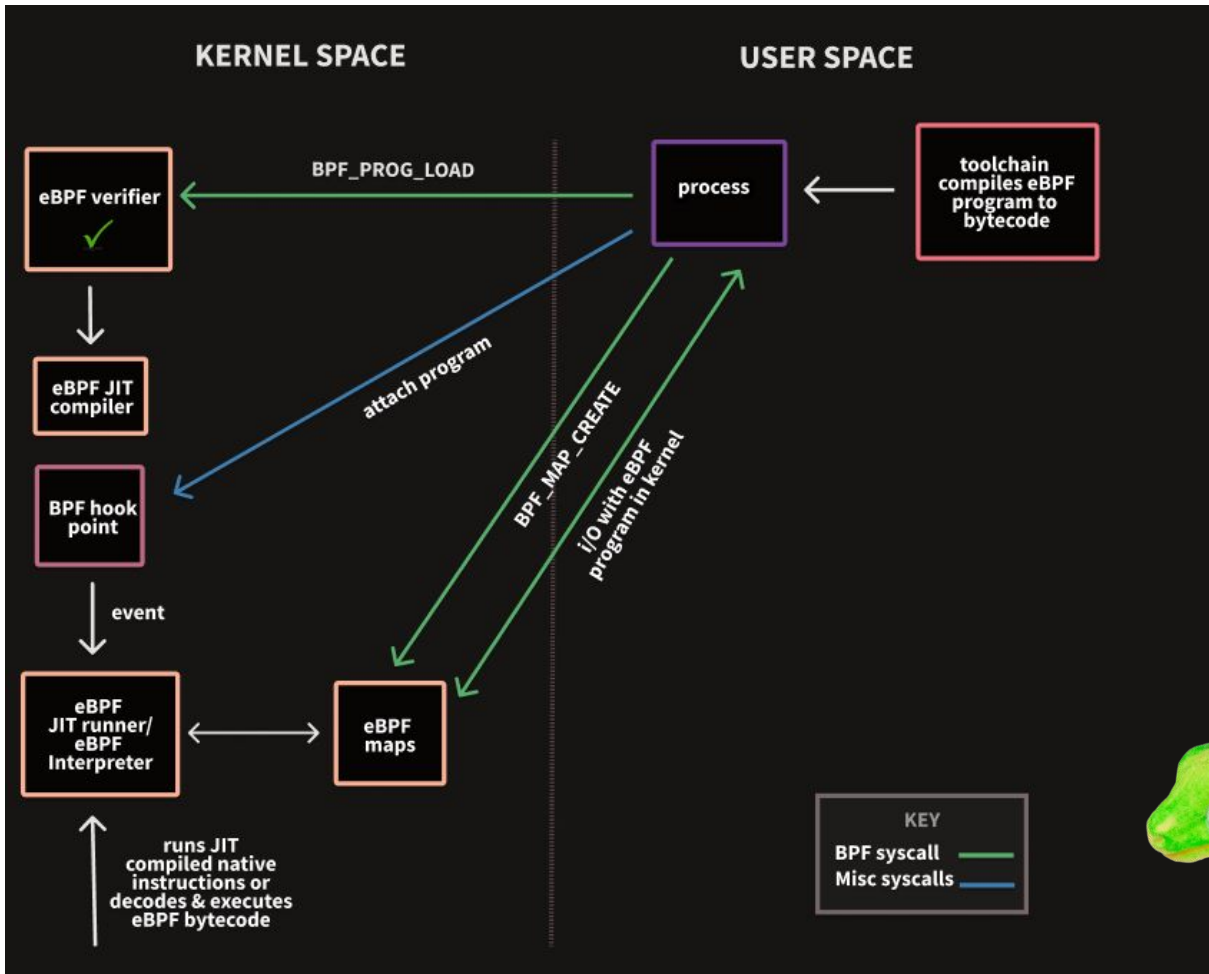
KERNEL SPACE

USER SPACE

eBPF verifier

BPF_PROG_LOAD

process

toolchain compiles eBPF program to bytecode

eBPF JIT compiler

attach program

BPF_MAP_CREATE

I/O with eBPF program in kernel

BPF hook point

event

eBPF JIT runner/ eBPF Interpreter

eBPF maps

runs JIT compiled native instructions or decodes & executes eBPF bytecode

KEY
BPF syscall
Misc syscalls